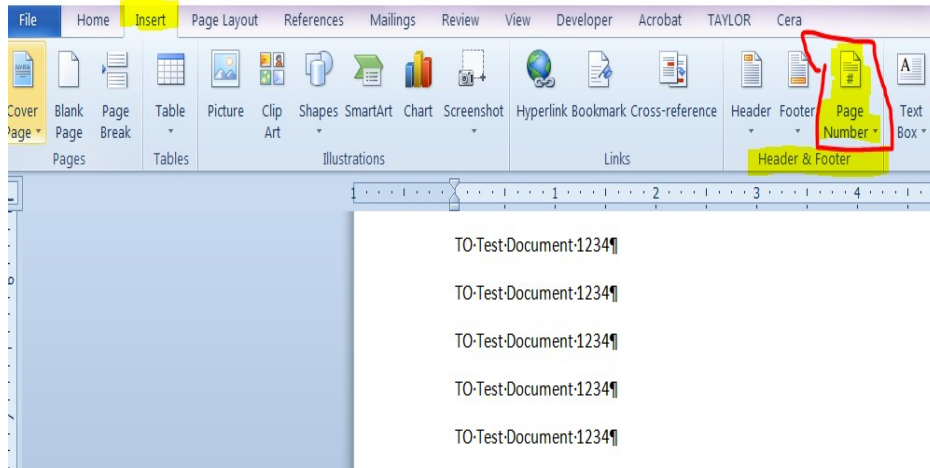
File Home Insert Page Layout References Mailings Review View Developer Acrobat TAYLOR Cera

Cover Page Blank Page Page Break Table Picture Clip Art Shapes SmartArt Chart Screenshot Hyperlink Bookmark Cross-reference Header Footer Page Number Text Box

Pages Tables Illustrations Links Header & Footer

1 2 3 4

TO·Test·Document·1234¶

TO·Test·Document·1234¶

TO·Test·Document·1234¶

TO·Test·Document·1234¶

TO·Test·Document·1234¶